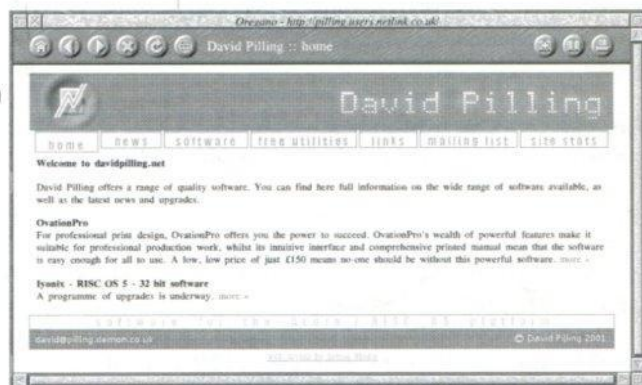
Oregano - http://pilling.users.netlink.co.uk/

David Pilling :: home

David Pilling

home | news | software | free utilities | links | mailing list | site stats

Welcome to davidpilling.net

David Pilling offers a range of quality software. You can find here full information on the wide range of software available, as well as the latest news and upgrades.

OvationPro

For professional print design, OvationPro offers you the power to succeed. OvationPro's wealth of powerful features make it suitable for professional production work, whilst its intuitive interface and comprehensive printed manual mean that the software is easy enough for all to use. A low, low price of just £150 means no-one should be without this powerful software. more »

Iyonix - RISC OS 5 - 32 bit software

A programme of upgrades is underway. more »

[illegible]

david@pilling.demon.co.uk

© David Pilling 2003

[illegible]